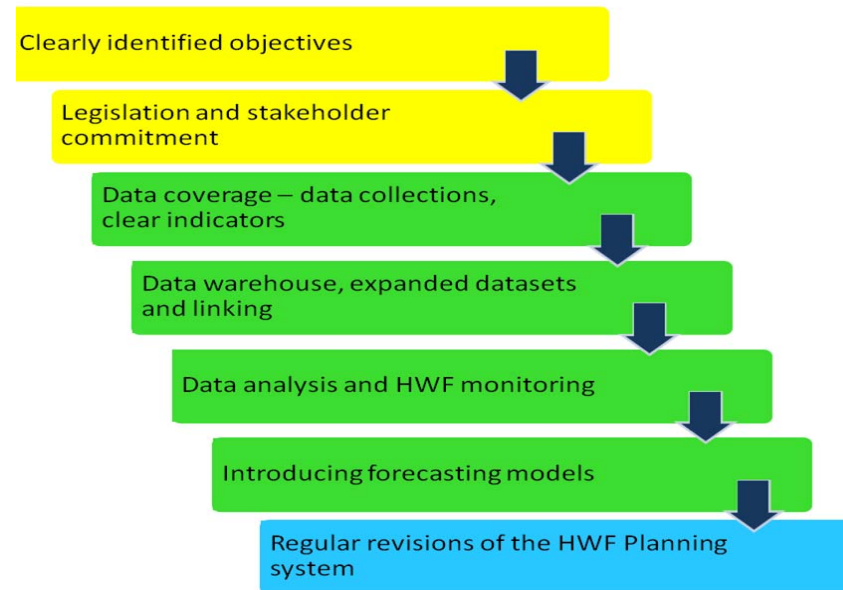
Clearly identified objectives

Legislation and stakeholder commitment

Data coverage – data collections, clear indicators

Data warehouse, expanded datasets and linking

Data analysis and HWF monitoring

Introducing forecasting models

Regular revisions of the HWF Planning system